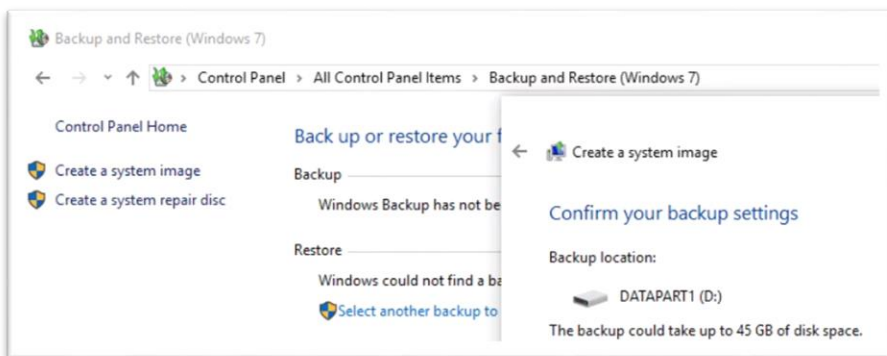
Backup and Restore (Windows 7)

Control Panel > All Control Panel Items > Backup and Restore (Windows 7)

Control Panel Home

Create a system image

Create a system repair disc

Back up or restore your f

Backup

Windows Backup has not be

Restore

Windows could not find a ba

Select another backup to

Create a system image

Confirm your backup settings

Backup location:

DATAPART1 (D:)

The backup could take up to 45 GB of disk space.